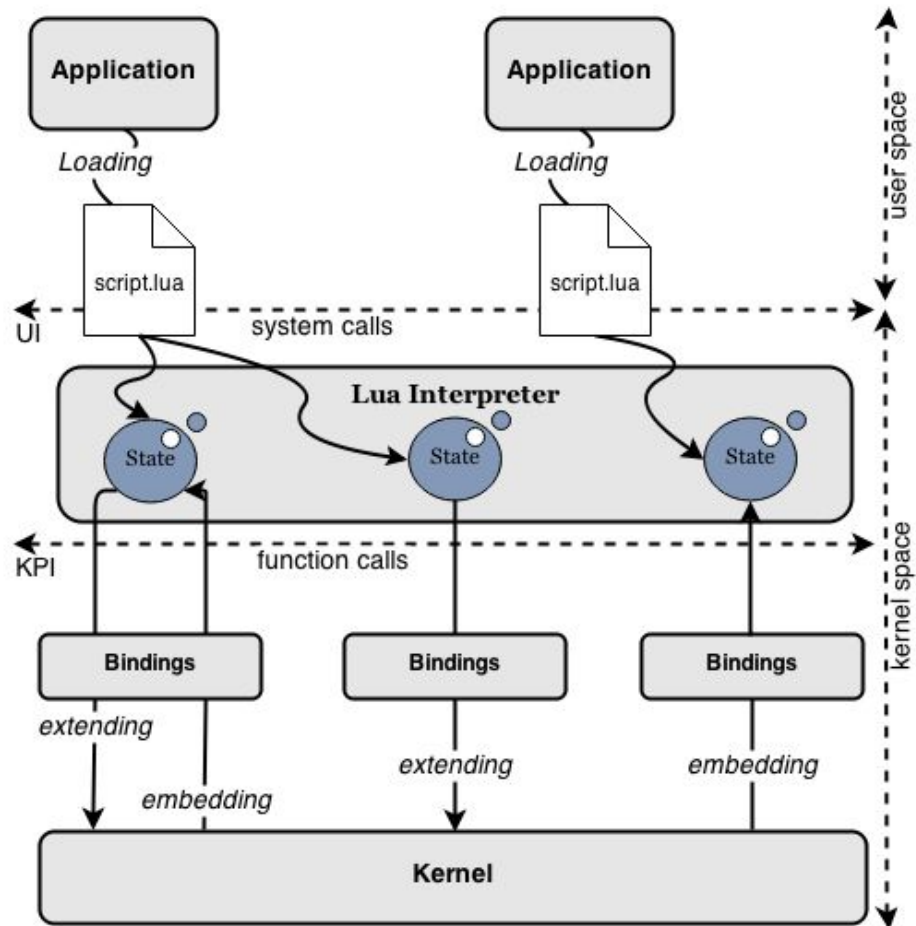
Application

Application

user space

Loading

Loading

script.lua

script.lua

UI

system calls

Lua Interpreter

State

State

State

KPI

function calls

kernel space

Bindings

Bindings

Bindings

extending

extending

embedding

embedding

Kernel